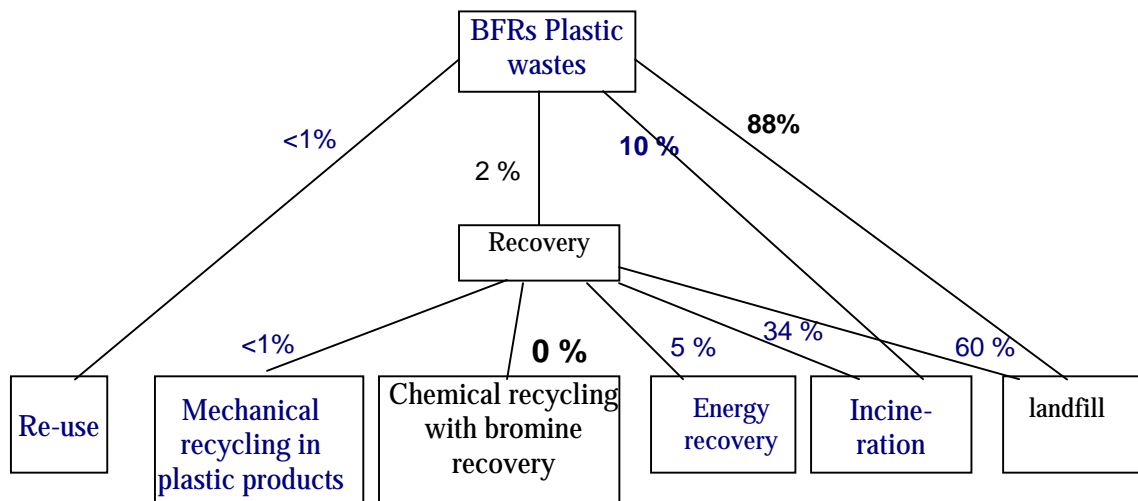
BFRs Plastic wastes

<1%

2 %

10 %

88%

Recovery

<1%

0 %

5 %

34 %

60 %

Re-use

Mechanical recycling in plastic products

Chemical recycling with bromine recovery

Energy recovery

Incine-ration

landfill